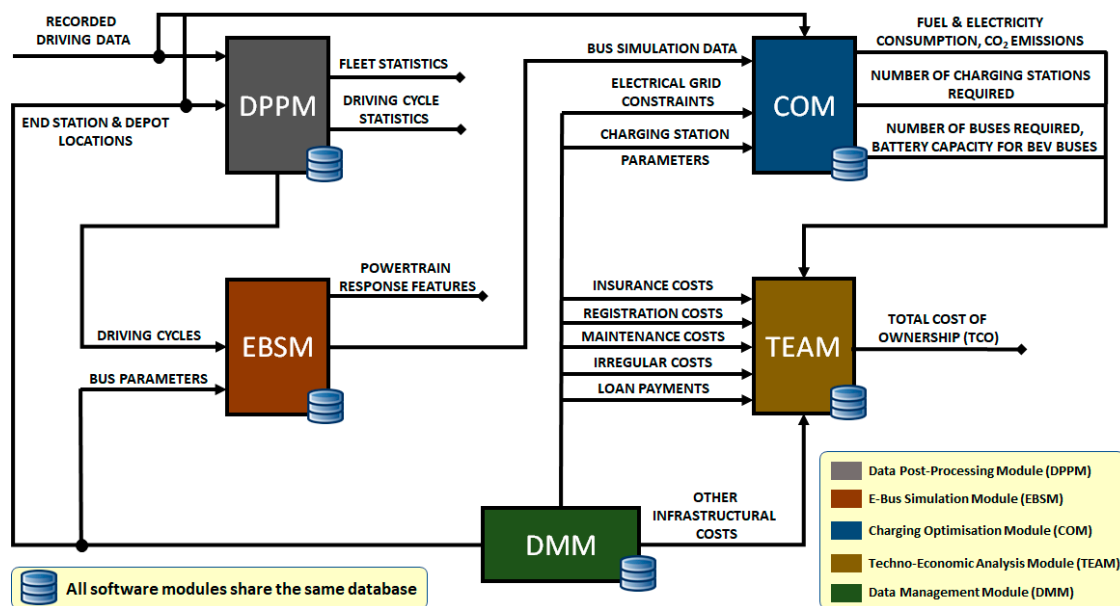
RECORDED DRIVING DATA

END STATION & DEPOT LOCATIONS

DPPM

FLEET STATISTICS

DRIVING CYCLE STATISTICS

BUS SIMULATION DATA

ELECTRICAL GRID CONSTRAINTS

CHARGING STATION PARAMETERS

COM

FUEL & ELECTRICITY CONSUMPTION, $CO_2$ EMISSIONS

NUMBER OF CHARGING STATIONS REQUIRED

NUMBER OF BUSES REQUIRED, BATTERY CAPACITY FOR BEV BUSES

POWERTRAIN RESPONSE FEATURES

DRIVING CYCLES

EBSM

BUS PARAMETERS

INSURANCE COSTS

REGISTRATION COSTS

MAINTENANCE COSTS

IRREGULAR COSTS

LOAN PAYMENTS

TEAM

TOTAL COST OF OWNERSHIP (TCO)

OTHER INFRASTRUCTURAL COSTS

DMM

All software modules share the same database

Data Post-Processing Module (DPPM)

E-Bus Simulation Module (EBSM)

Charging Optimisation Module (COM)

Techno-Economic Analysis Module (TEAM)

Data Management Module (DMM)